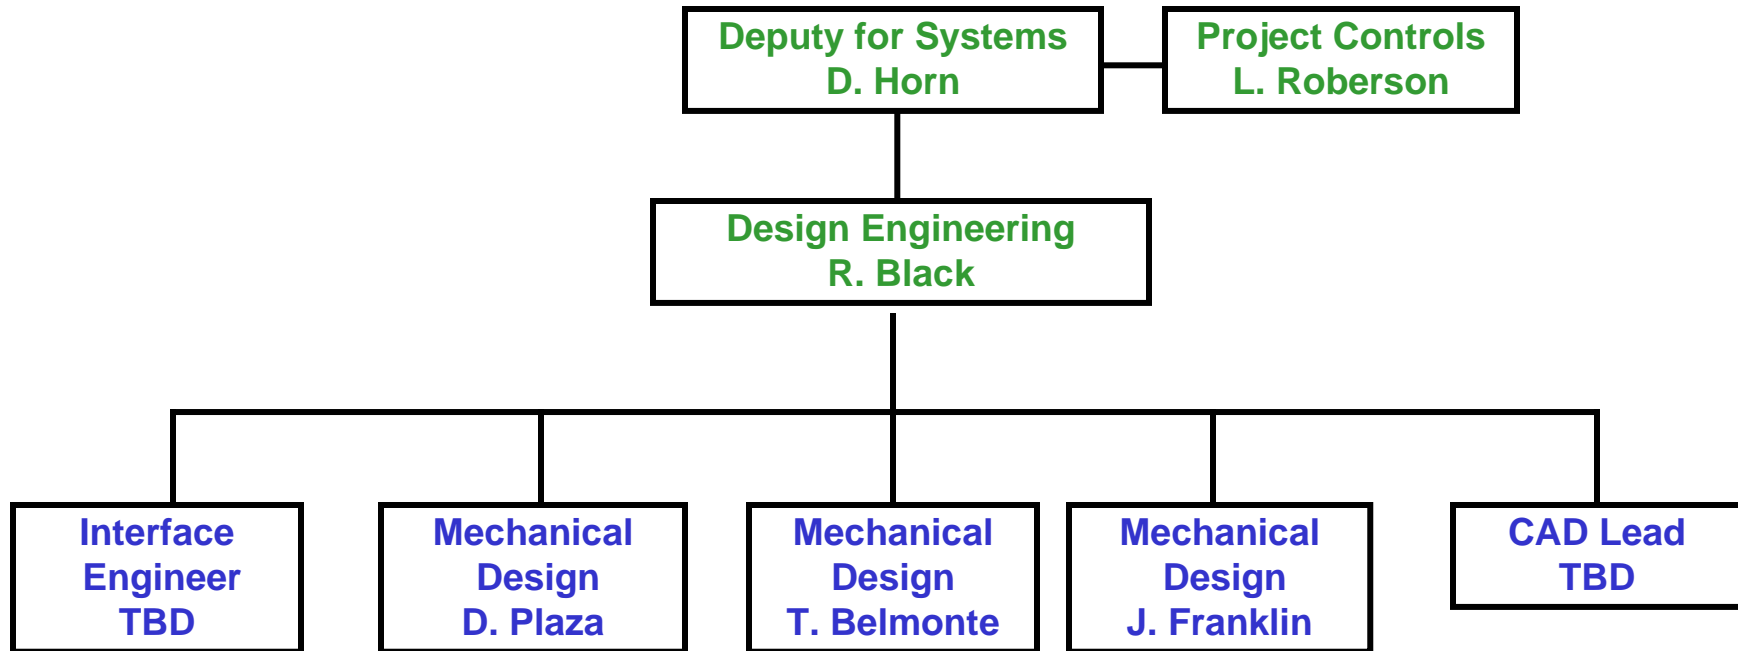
Deputy for Systems
D. Horn

Project Controls
L. Roberson

Design Engineering
R. Black

Interface
Engineer
TBD

Mechanical
Design
D. Plaza

Mechanical
Design
T. Belmonte

Mechanical
Design
J. Franklin

CAD Lead
TBD